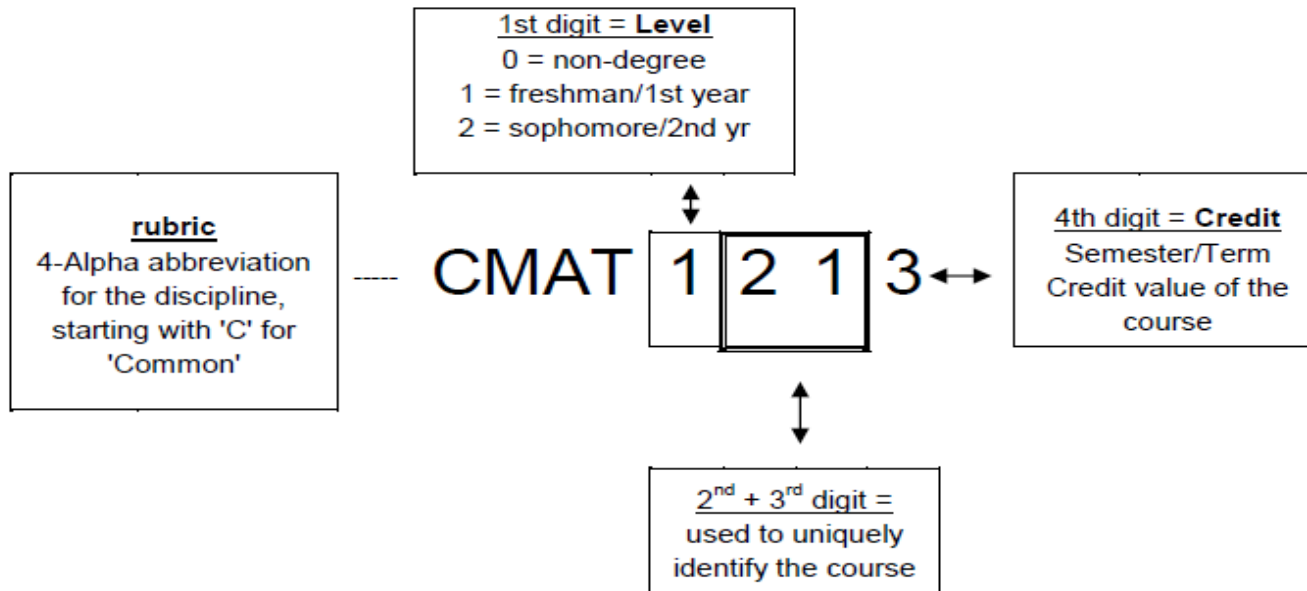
1st digit = **Level**
0 = non-degree
1 = freshman/1st year
2 = sophomore/2nd yr

**rubric**
4-Alpha abbreviation for the discipline, starting with 'C' for 'Common'

CMAT 1 2 1 3

4th digit = **Credit**
Semester/Term Credit value of the course

$2^{nd}$ + $3^{rd}$ digit = used to uniquely identify the course